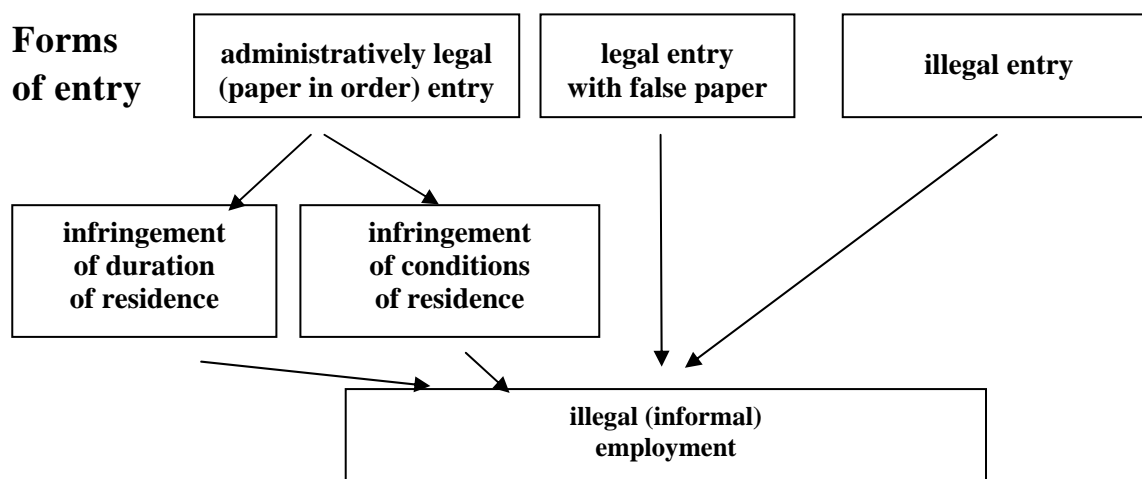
Forms of entry

administratively legal (paper in order) entry

legal entry with false paper

illegal entry

infringement of duration of residence

infringement of conditions of residence

illegal (informal) employment